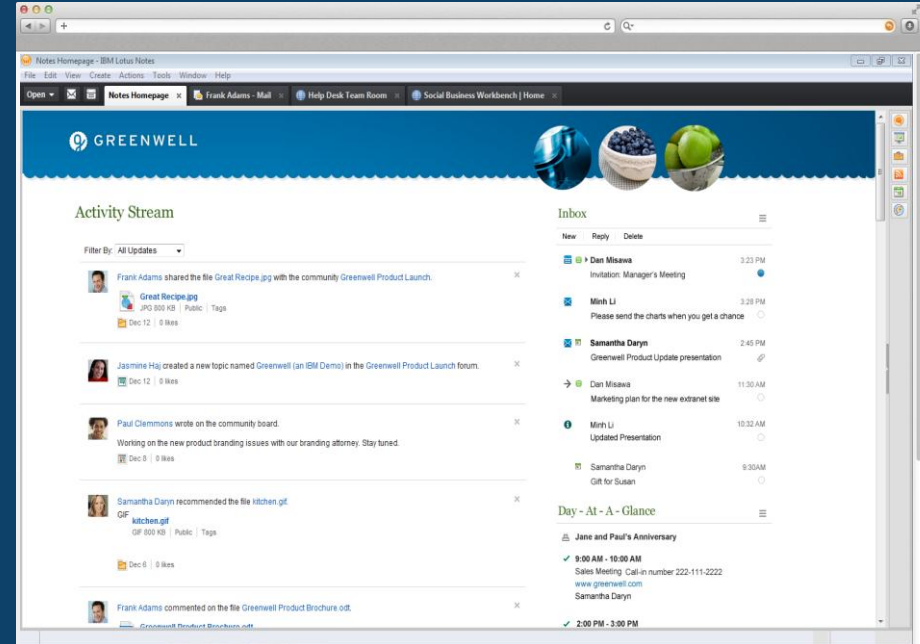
Notes Homepage - IBM Lotus Notes
File Edit View Create Actions Tools Window Help
Open Notes Homepage Frank Adams - Mail Help Desk Team Room Social Business Workbench | Home

GREENWELL

Activity Stream

Filter By: All Updates

Frank Adams shared the file Great Recipe.jpg with the community Greenwell Product Launch.
Great Recipe.jpg
JPG 800 KB | Public | Tags
Dec 12 | 0 likes

Jasmine Haj created a new topic named Greenwell (an IBM Demo) in the Greenwell Product Launch forum.
Dec 12 | 0 likes

Paul Clemmons wrote on the community board.
Working on the new product branding issues with our branding attorney. Stay tuned.
Dec 8 | 0 likes

Samantha Daryn recommended the file kitchen.gif.
GIF
kitchen.gif
GIF 800 KB | Public | Tags
Dec 6 | 0 likes

Frank Adams commented on the file Greenwell Product Brochure.odt.

Inbox
New Reply Delete
Dan Misawa 3:23 PM
Invitation: Manager's Meeting
Minh Li 3:28 PM
Please send the charts when you get a chance
Samantha Daryn 2:45 PM
Greenwell Product Update presentation
Dan Misawa 11:30 AM
Marketing plan for the new extranet site
Minh Li 10:32 AM
Updated Presentation
Samantha Daryn 9:30AM
Gift for Susan

Day - At - A - Glance
Jane and Paul's Anniversary
9:00 AM - 10:00 AM
Sales Meeting Call-in number 222-111-2222
www.greenwell.com
Samantha Daryn
2:00 PM - 3:00 PM